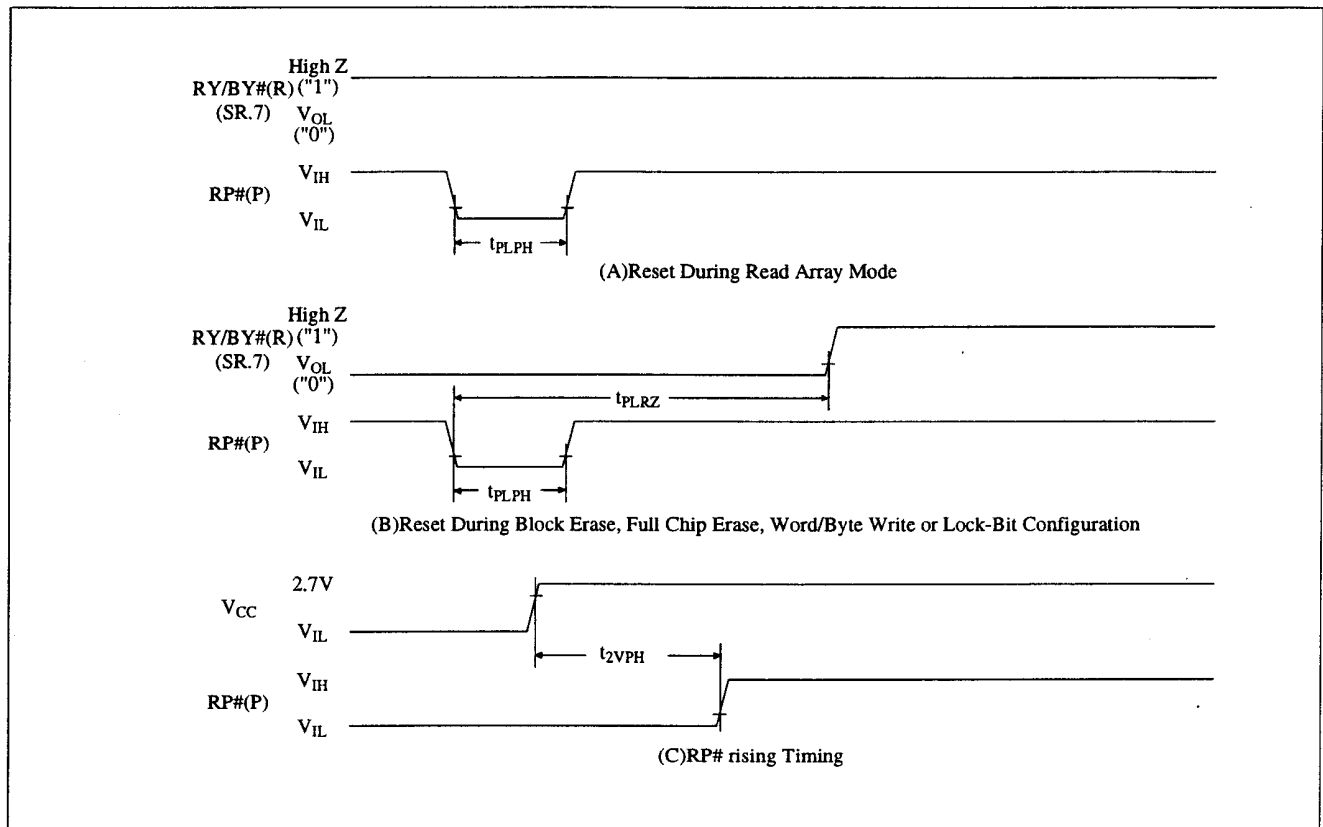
High Z
RY/BY#(R) ("1")
(SR.7) $V_{OL}$
("0")

RP#(P) $V_{IH}$
$V_{IL}$

$t_{PLPH}$

(A)Reset During Read Array Mode

High Z
RY/BY#(R) ("1")
(SR.7) $V_{OL}$
("0")

$t_{PLRZ}$

RP#(P) $V_{IH}$
$V_{IL}$

$t_{PLPH}$

(B)Reset During Block Erase, Full Chip Erase, Word/Byte Write or Lock-Bit Configuration

$V_{CC}$ 2.7V
$V_{IL}$

$t_{2VPH}$

RP#(P) $V_{IH}$
$V_{IL}$

(C)RP# rising Timing